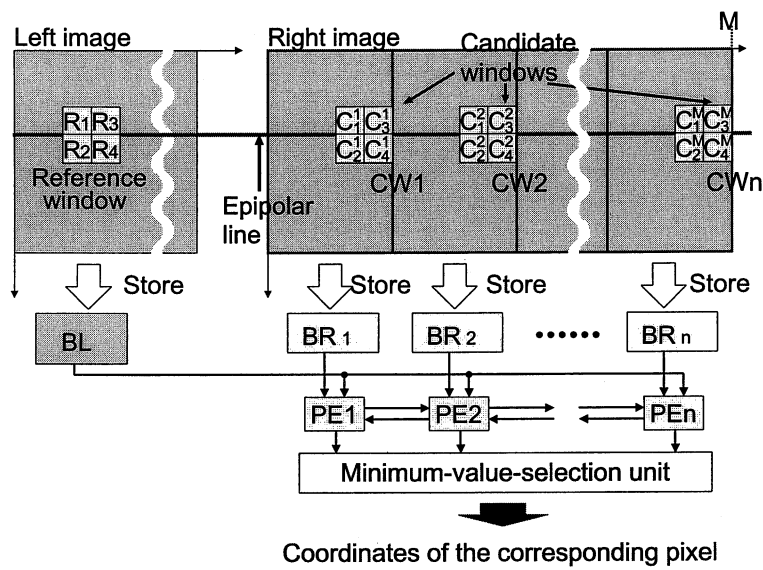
Left image

Right image

M

Candidate windows

$R_1$ $R_3$
$R_2$ $R_4$

Reference window

$C_1^1$ $C_3^1$
$C_2^1$ $C_4^1$

$C_1^2$ $C_3^2$
$C_2^2$ $C_4^2$

$C_1^M$ $C_3^M$
$C_2^M$ $C_4^M$

CW1

CW2

CWn

Epipolar line

Store

Store

Store

Store

BL

BR 1

BR 2

••••••

BR n

PE1

PE2

PEn

Minimum-value-selection unit

Coordinates of the corresponding pixel